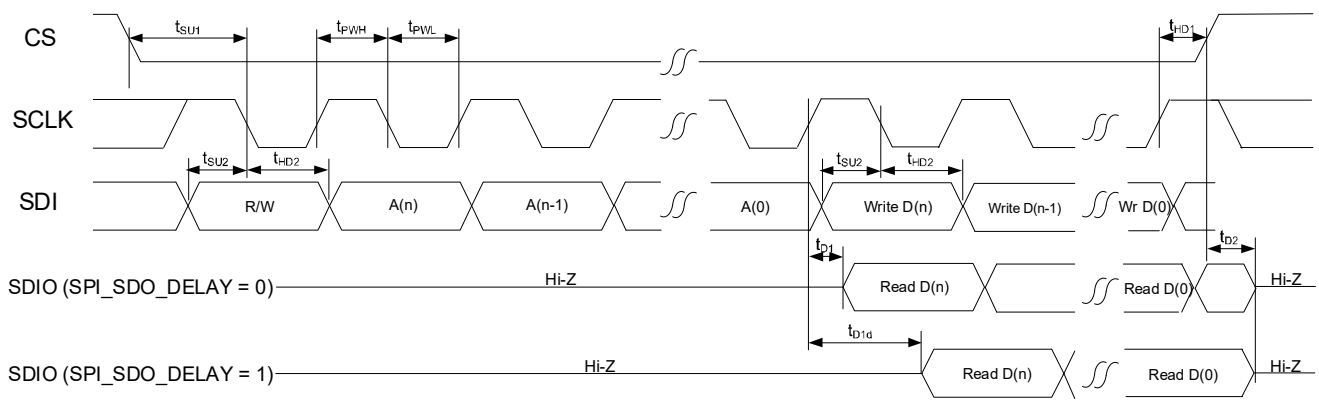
CS
$t_{SU1}$
$t_{PWH}$
$t_{PWL}$
$t_{HD1}$
SCLK
$t_{SU2}$
$t_{HD2}$
$t_{SU2}$
$t_{HD2}$
SDI
R/W
A(n)
A(n-1)
A(0)
Write D(n)
Write D(n-1)
Wr D(0)
$t_{D1}$
$t_{D2}$
SDIO (SPI_SDO_DELAY = 0)
Hi-Z
Read D(n)
Read D(0)
Hi-Z
$t_{D1d}$
SDIO (SPI_SDO_DELAY = 1)
Hi-Z
Read D(n)
Read D(0)
Hi-Z